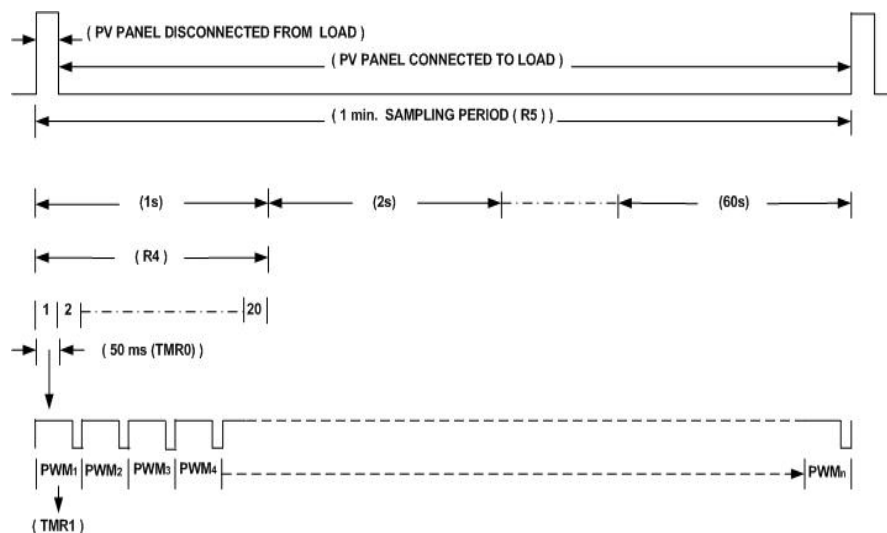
( PV PANEL DISCONNECTED FROM LOAD )

( PV PANEL CONNECTED TO LOAD )

( 1 min. SAMPLING PERIOD ( R5 ) )

(1s)

(2s)

(60s)

( R4 )

1 2 20

( 50 ms (TMR0) )

$PWM_1$ $PWM_2$ $PWM_3$ $PWM_4$ $PWM_n$

( TMR1 )